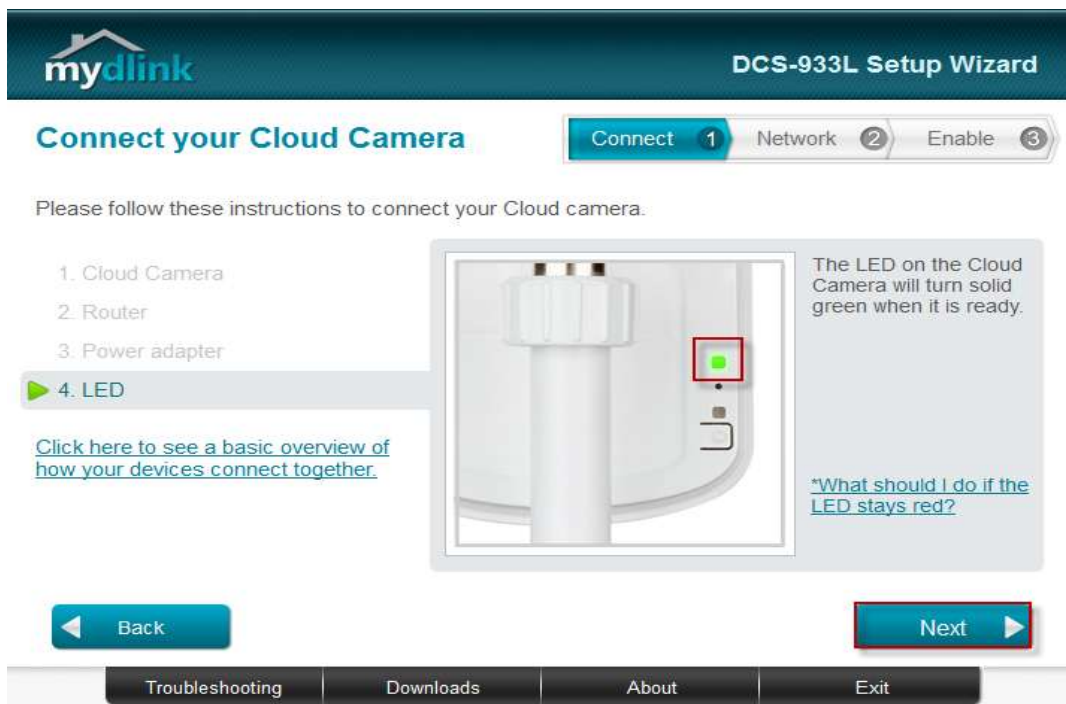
mydlink

DCS-933L Setup Wizard

Connect your Cloud Camera

Connect 1 Network 2 Enable 3

Please follow these instructions to connect your Cloud camera.

1. Cloud Camera
2. Router
3. Power adapter
4. LED

Click here to see a basic overview of how your devices connect together.

The LED on the Cloud Camera will turn solid green when it is ready.

*What should I do if the LED stays red?

Back

Next

Troubleshooting Downloads About Exit